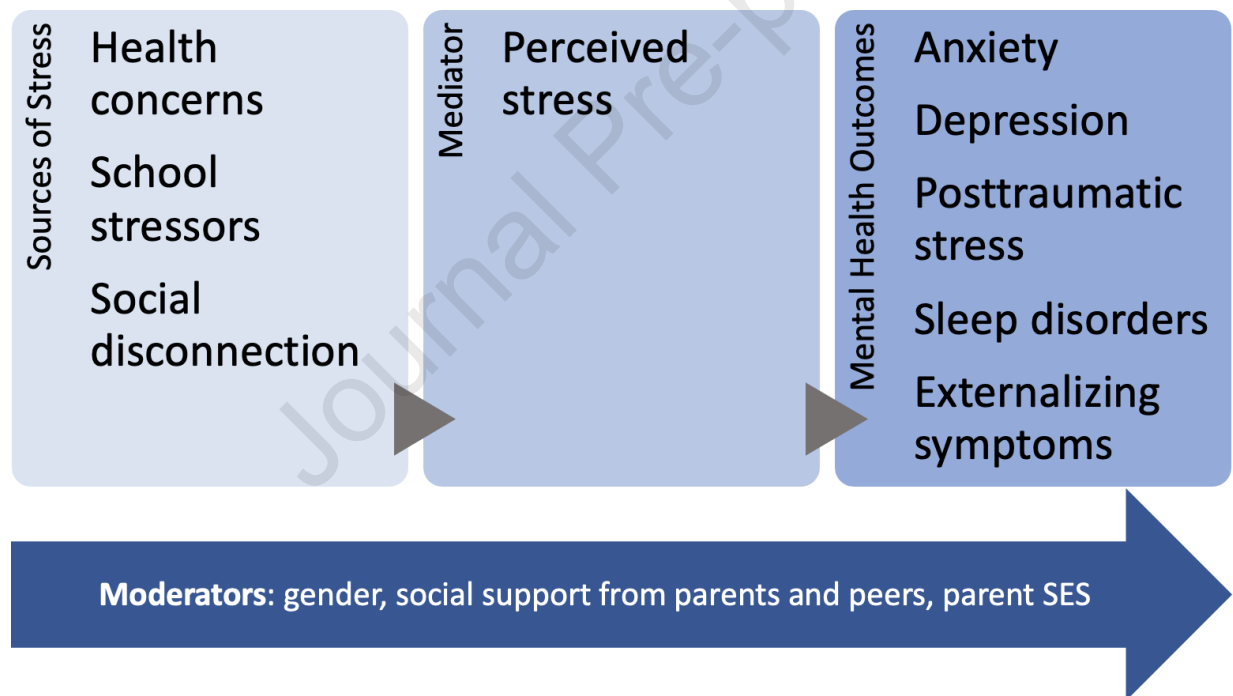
Sources of Stress

Health concerns

School stressors

Social disconnection

Mediator

Perceived stress

Mental Health Outcomes

Anxiety

Depression

Posttraumatic stress

Sleep disorders

Externalizing symptoms

Journal Pre-p

**Moderators**: gender, social support from parents and peers, parent SES